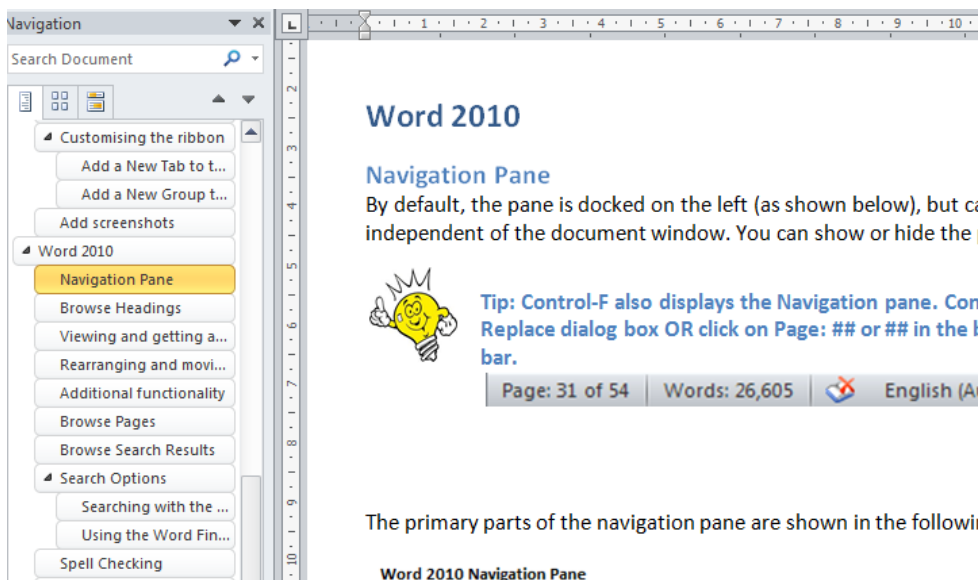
Navigation

Search Document

Customising the ribbon
Add a New Tab to t...
Add a New Group t...
Add screenshots
Word 2010
Navigation Pane
Browse Headings
Viewing and getting a...
Rearranging and movi...
Additional functionality
Browse Pages
Browse Search Results
Search Options
Searching with the ...
Using the Word Fin...
Spell Checking

L 1 2 3 4 5 6 7 8 9 10

Word 2010

Navigation Pane

By default, the pane is docked on the left (as shown below), but ca independent of the document window. You can show or hide the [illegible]

Tip: Control-F also displays the Navigation pane. Con Replace dialog box OR click on Page: ## or ## in the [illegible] bar.

Page: 31 of 54 | Words: 26,605 | English (A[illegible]

The primary parts of the navigation pane are shown in the followi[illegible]

Word 2010 Navigation Pane